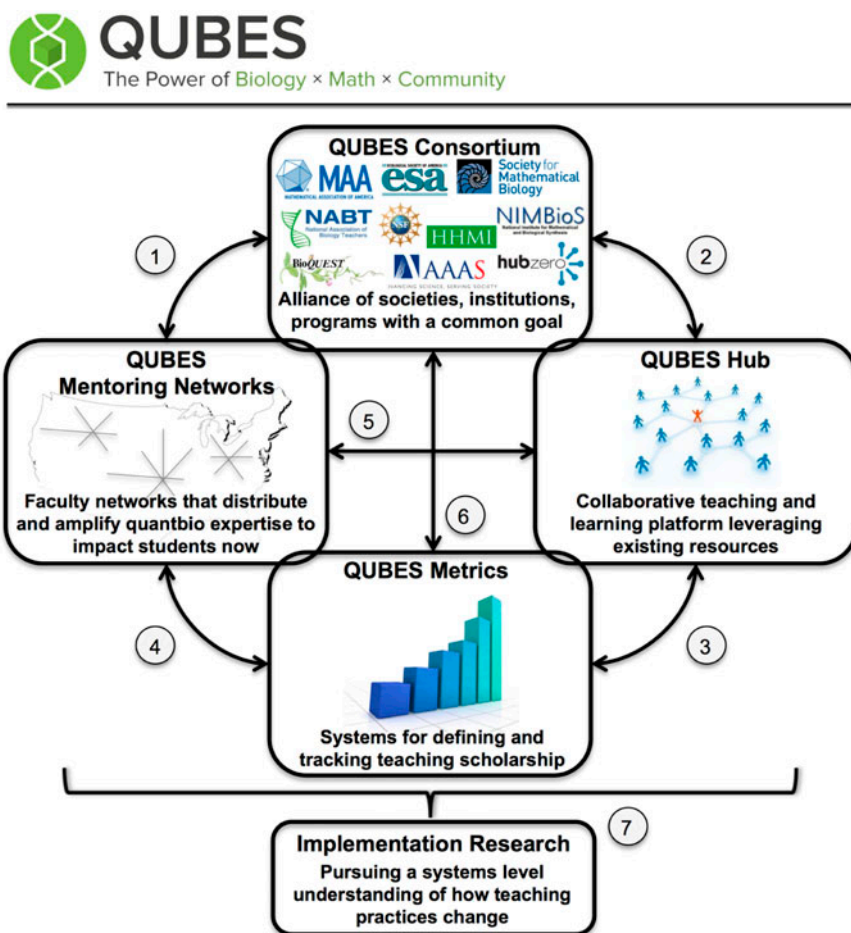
QUBES
The Power of Biology × Math × Community

QUBES Consortium

MAA
MATHEMATICAL ASSOCIATION OF AMERICA

ECOLOGICAL SOCIETY OF AMERICA
esa

Society for Mathematical Biology

NABT
National Association of Biology Teachers

NSF

HHMI

NIMBioS
National Institute for Mathematical and Biological Synthesis

BioQUEST

AAAS
ADVANCING SCIENCE, SERVING SOCIETY

hubzero

Alliance of societies, institutions, programs with a common goal

1

2

QUBES Mentoring Networks

Faculty networks that distribute and amplify quantbio expertise to impact students now

5

QUBES Hub

Collaborative teaching and learning platform leveraging existing resources

6

QUBES Metrics

Systems for defining and tracking teaching scholarship

4

3

7

Implementation Research
Pursuing a systems level understanding of how teaching practices change